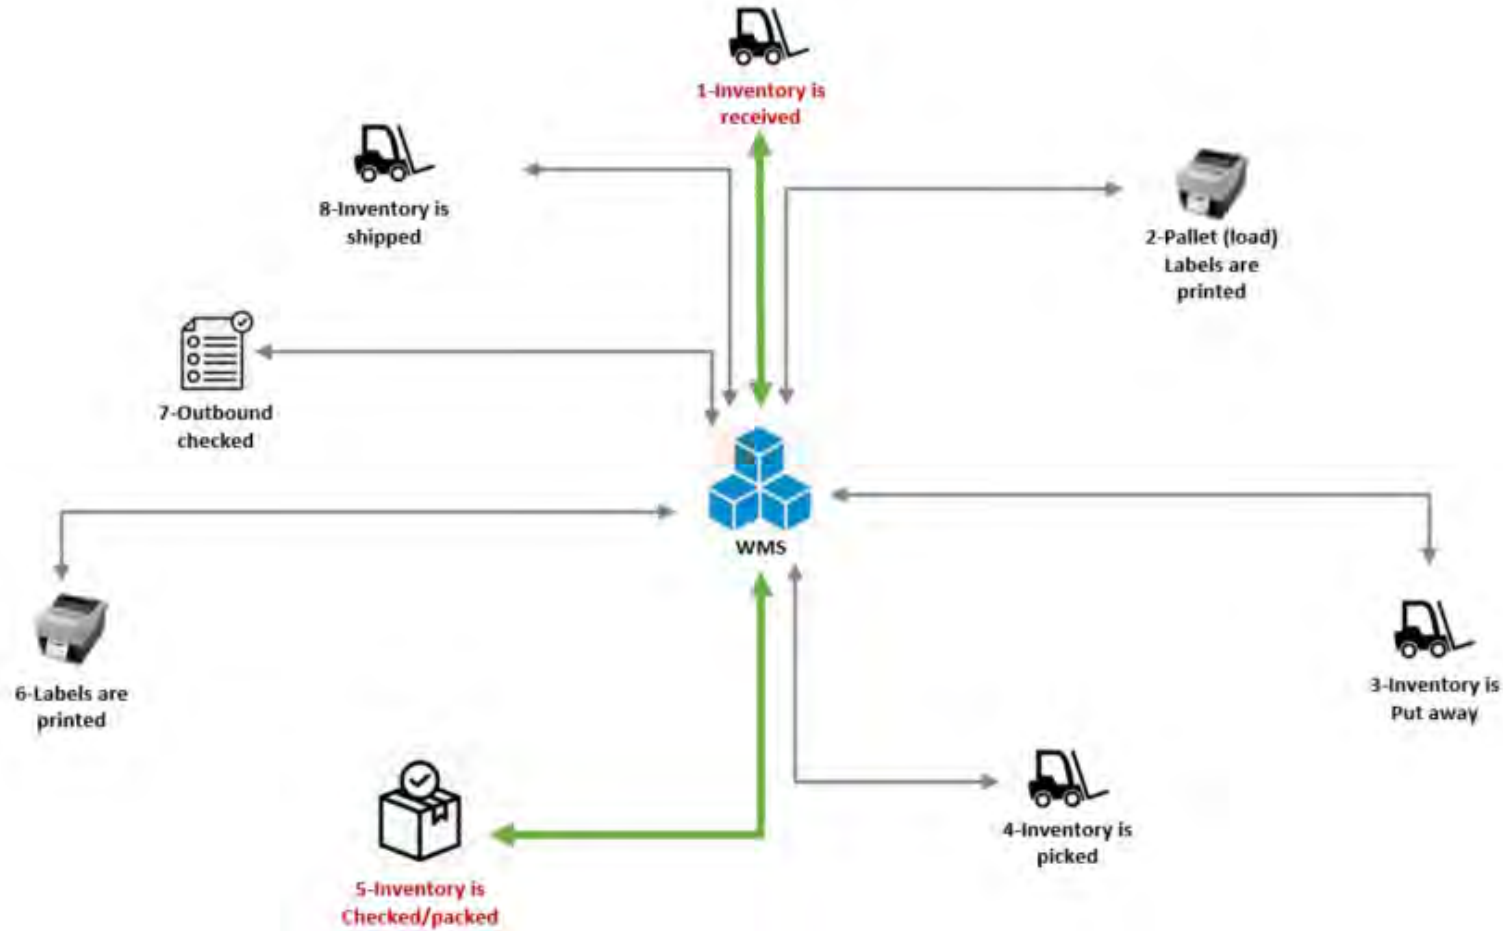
1-Inventory is received

8-Inventory is shipped

2-Pallet (load) Labels are printed

7-Outbound checked

WMS

6-Labels are printed

3-Inventory is Put away

4-Inventory is picked

5-Inventory is Checked/packed